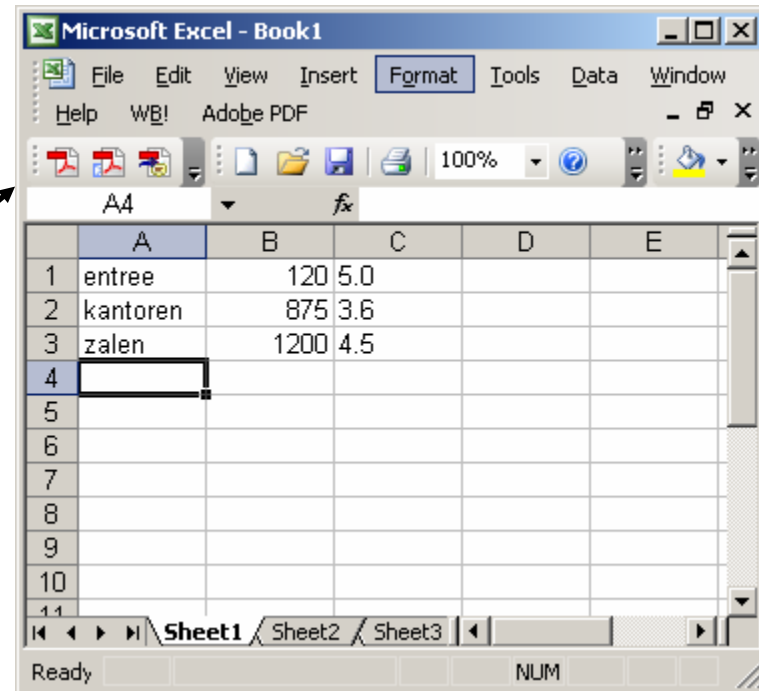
Microsoft Excel - Book1

File Edit View Insert Format Tools Data Window Help WB! Adobe PDF

100%

A4 $f_x$

| | A | B | C | D | E |
|---|---|---|---|---|---|
| 1 | entree | 120 | 5.0 | | |
| 2 | kantoren | 875 | 3.6 | | |
| 3 | zalen | 1200 | 4.5 | | |
| 4 | | | | | |
| 5 | | | | | |
| 6 | | | | | |
| 7 | | | | | |
| 8 | | | | | |
| 9 | | | | | |
| 10 | | | | | |
| 11 | | | | | |

Sheet1 Sheet2 Sheet3

Ready NUM